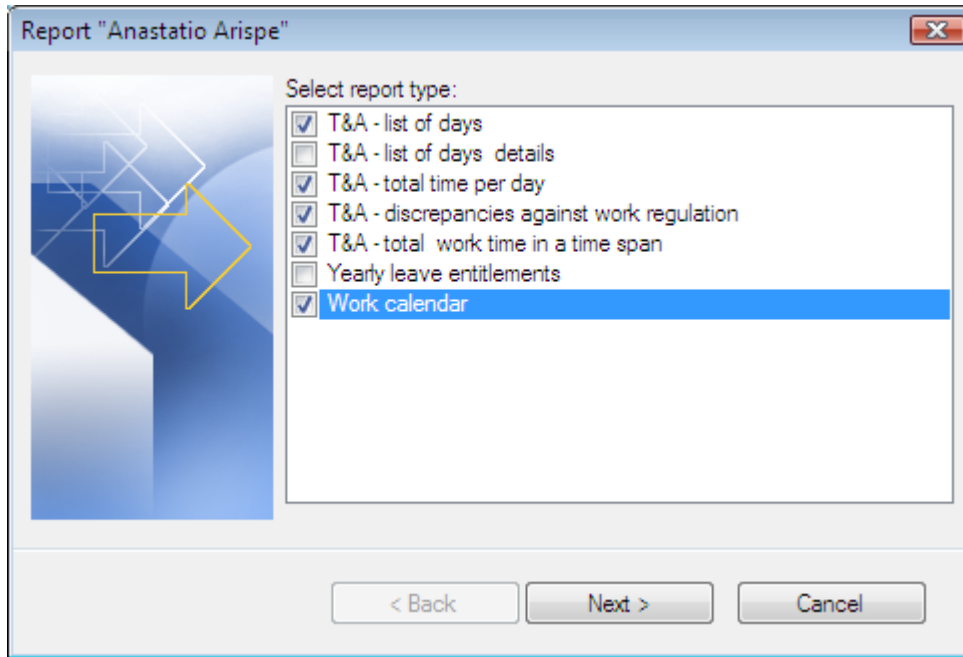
Report "Anastatio Arispe"

Select report type:

T&A - list of days
T&A - list of days details
T&A - total time per day
T&A - discrepancies against work regulation
T&A - total work time in a time span
Yearly leave entitlements
Work calendar

< Back
Next >
Cancel